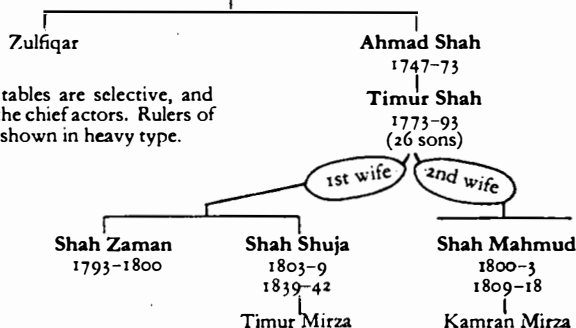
Zulfiqar

tables are selective, and he chief actors. Rulers of shown in heavy type.

**Ahmad Shah**
1747–73

**Timur Shah**
1773–93
(26 sons)

1st wife

2nd wife

**Shah Zaman**
1793–1800

**Shah Shuja**
1803–9
1839–42

Timur Mirza

**Shah Mahmud**
1800–3
1809–18

Kamran Mirza